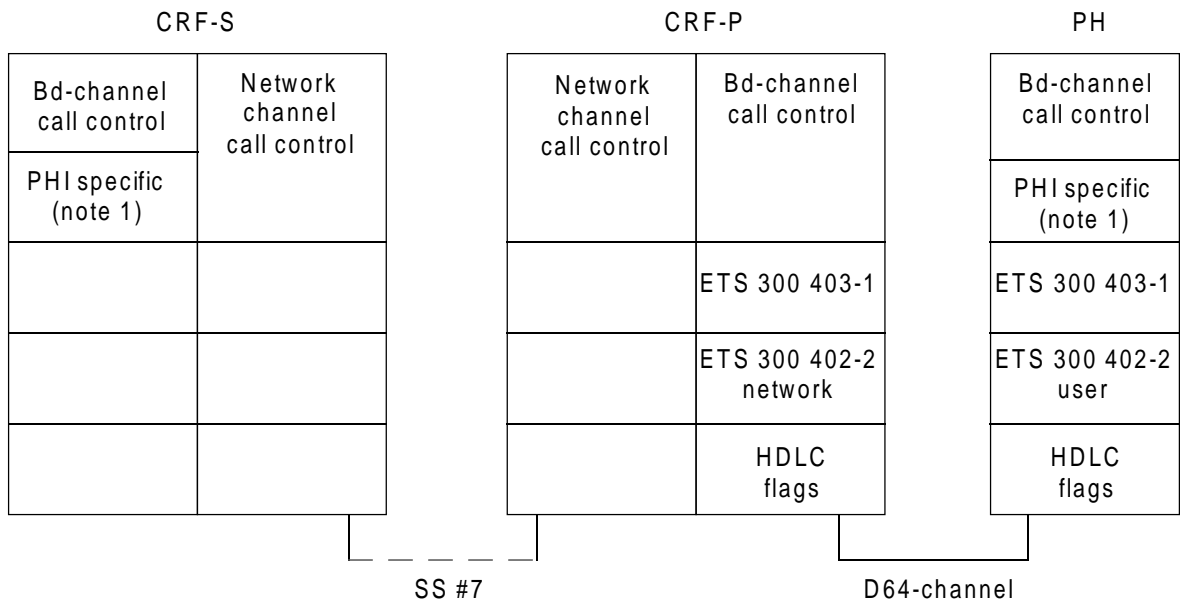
CRF-S

Bd-channel call control

PHI specific (note 1)

Network channel call control

CRF-P

Network channel call control

Bd-channel call control

ETS 300 403-1

ETS 300 402-2 network

HDLC flags

PH

Bd-channel call control

PHI specific (note 1)

ETS 300 403-1

ETS 300 402-2 user

HDLC flags

SS #7

D64-channel